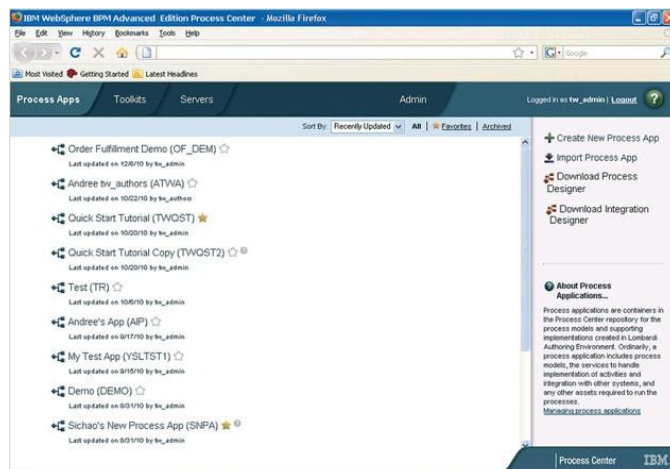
IBM WebSphere BPM Advanced Edition Process Center - Mozilla Firefox

File Edit View History Bookmarks Tools Help

Google

Most Visited Getting Started Latest Headlines

Process Apps Toolkits Servers Admin Logged in as tw_admin | Logout ?

Sort By: Recently Updated All | Favorites | Archived

Order Fulfillment Demo (OF_DEM)
Last updated on 12/6/10 by tw_admin

Andree tw_authors (ATWA)
Last updated on 10/22/10 by tw_authors

Quick Start Tutorial (TWQST)
Last updated on 10/20/10 by tw_admin

Quick Start Tutorial Copy (TWQST2)
Last updated on 10/20/10 by tw_admin

Test (TR)
Last updated on 10/6/10 by tw_admin

Andree's App (AIP)
Last updated on 9/17/10 by tw_admin

My Test App (YSLTST1)
Last updated on 9/15/10 by tw_admin

Demo (DEMO)
Last updated on 8/31/10 by tw_admin

Sichao's New Process App (SNPA)
Last updated on 8/31/10 by tw_admin

Create New Process App

Import Process App

Download Process Designer

Download Integration Designer

About Process Applications...

Process applications are containers in the Process Center repository for the process models and supporting implementations created in Lombardi Authoring Environment. Ordinarily, a process application includes process models, the services to handle implementation of activities and integration with other systems, and any other assets required to run the processes.
Managing process applications

Process Center IBM